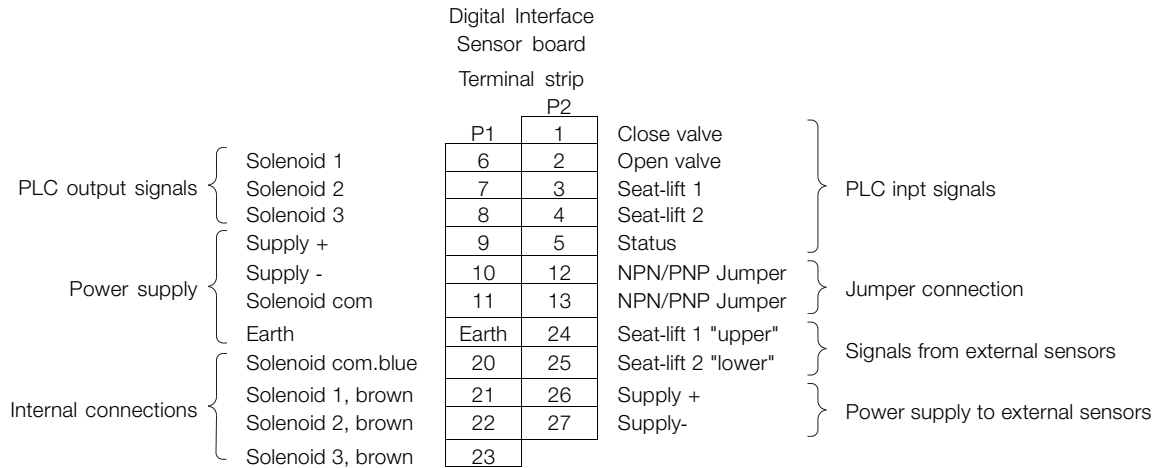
Digital Interface
Sensor board

Terminal strip

| | | P1 | P2 | | |
|---|---|---|---|---|---|
| | | | 1 | Close valve | PLC inpt signals |
| PLC output signals | Solenoid 1 | 6 | 2 | Open valve | |
| | Solenoid 2 | 7 | 3 | Seat-lift 1 | |
| | Solenoid 3 | 8 | 4 | Seat-lift 2 | |
| Power supply | Supply + | 9 | 5 | Status | |
| | Supply - | 10 | 12 | NPN/PNP Jumper | Jumper connection |
| | Solenoid com | 11 | 13 | NPN/PNP Jumper | |
| | Earth | Earth | 24 | Seat-lift 1 "upper" | Signals from external sensors |
| Internal connections | Solenoid com.blue | 20 | 25 | Seat-lift 2 "lower" | |
| | Solenoid 1, brown | 21 | 26 | Supply + | Power supply to external sensors |
| | Solenoid 2, brown | 22 | 27 | Supply- | |
| | Solenoid 3, brown | 23 | | | |